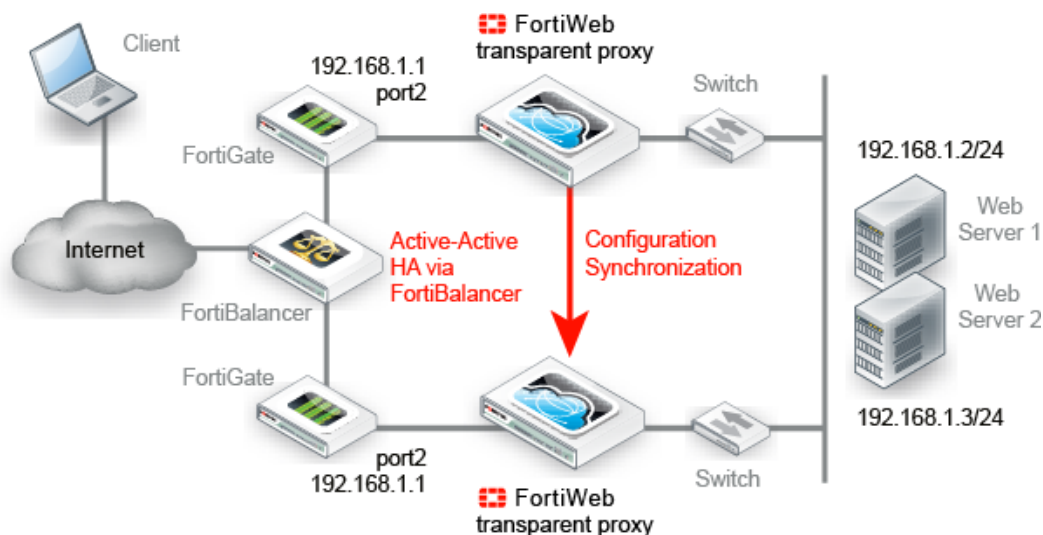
Client

192.168.1.1
port2

FortiWeb
transparent proxy

Switch

192.168.1.2/24

FortiGate

Internet

Active-Active
HA via
FortiBalancer

Configuration
Synchronization

Web
Server 1

Web
Server 2

FortiBalancer

FortiGate

192.168.1.3/24

port2
192.168.1.1

Switch

FortiWeb
transparent proxy